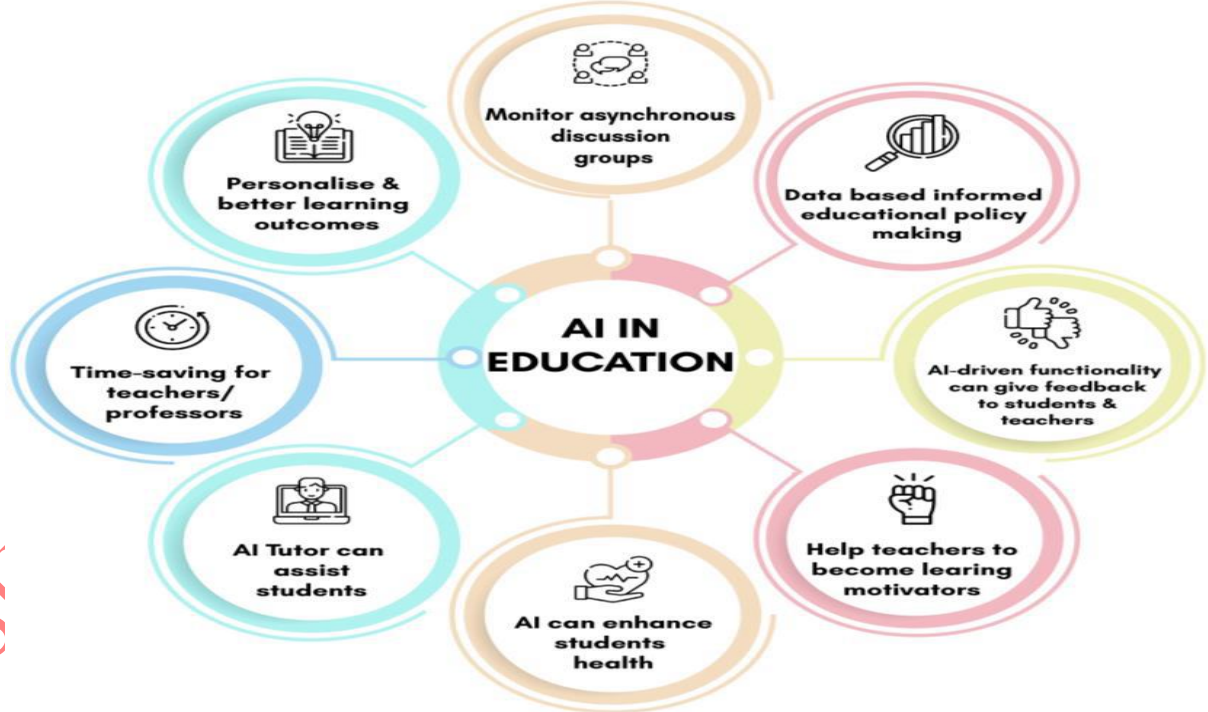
AI IN EDUCATION

Monitor asynchronous discussion groups

Data based informed educational policy making

AI-driven functionality can give feedback to students & teachers

Help teachers to become learing motivators

AI can enhance students health

AI Tutor can assist students

Time-saving for teachers/ professors

Personalise & better learning outcomes